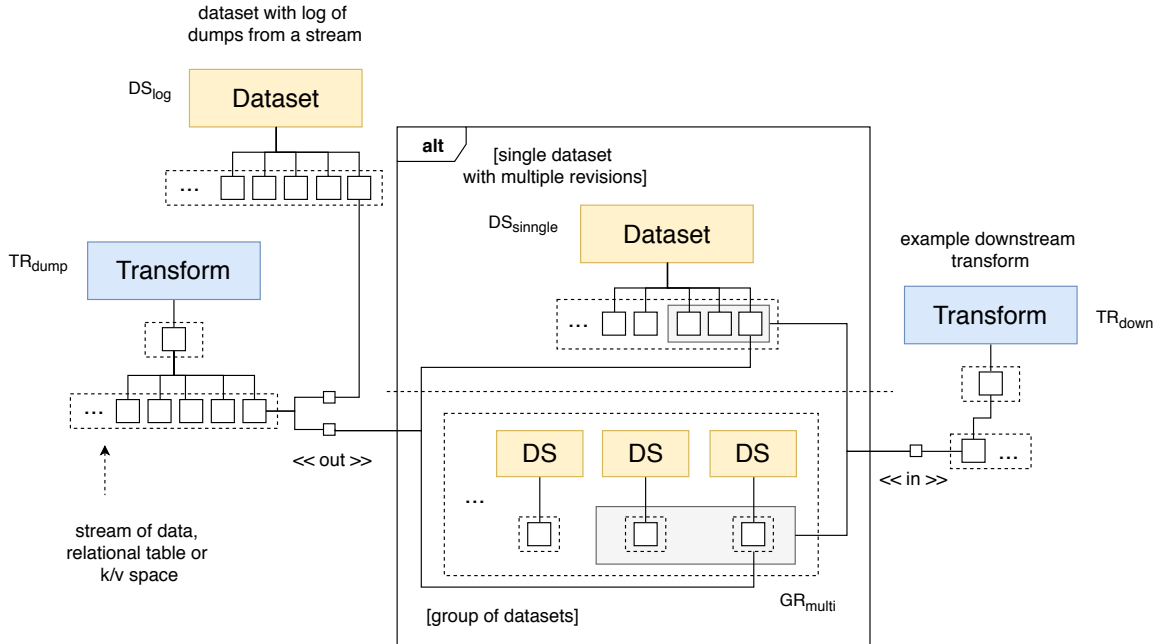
dataset with log of dumps from a stream

$DS_{log}$

Dataset

...

$TR_{dump}$

Transform

...

<< out >>

stream of data, relational table or k/v space

alt

[single dataset with multiple revisions]

$DS_{sinngle}$

Dataset

...

DS

DS

DS

...

$GR_{multi}$

[group of datasets]

example downstream transform

Transform

$TR_{down}$

<< in >>

...